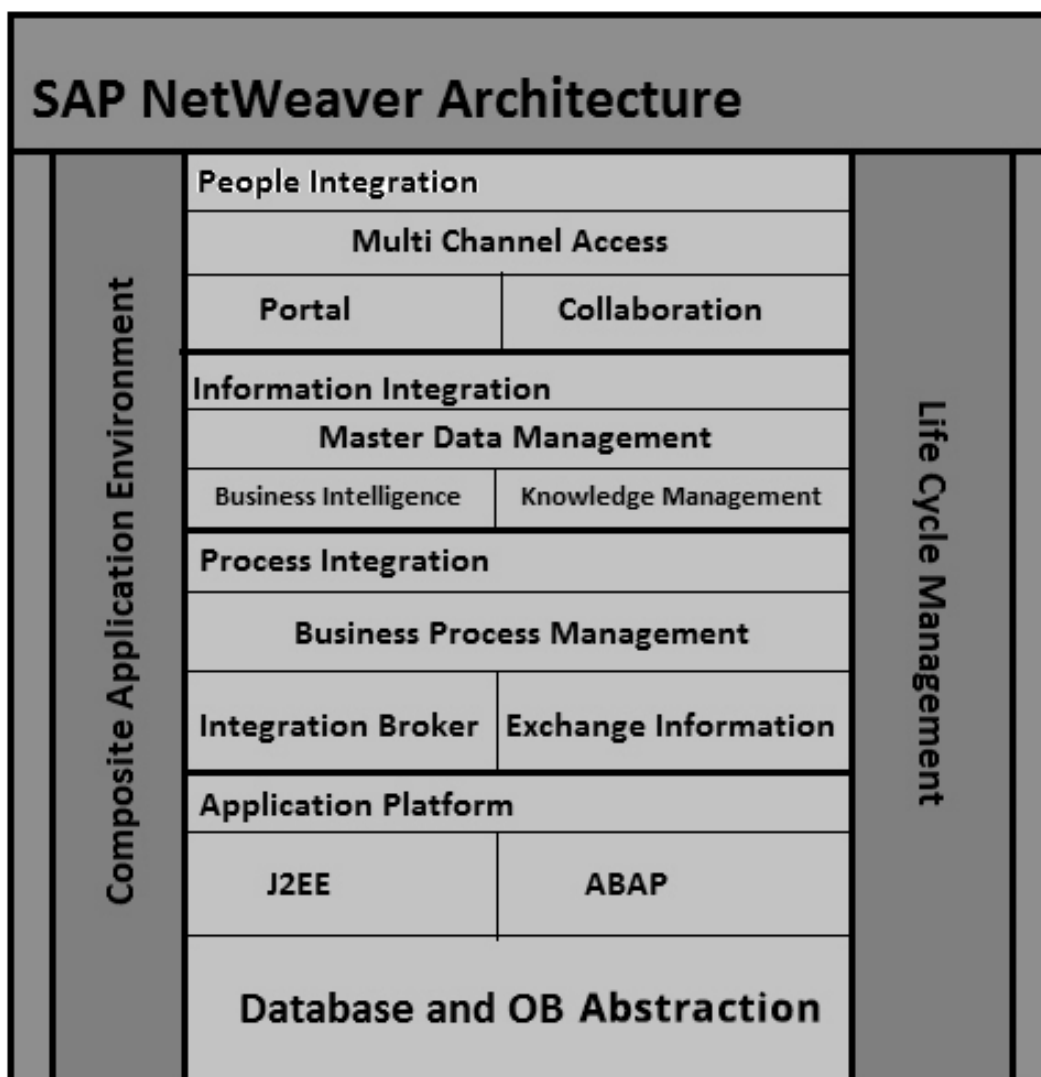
SAP NetWeaver Architecture

Composite Application Environment

People Integration

Multi Channel Access

Portal

Collaboration

Information Integration

Master Data Management

Business Intelligence

Knowledge Management

Process Integration

Business Process Management

Integration Broker

Exchange Information

Application Platform

J2EE

ABAP

Database and OB Abstraction

Life Cycle Management